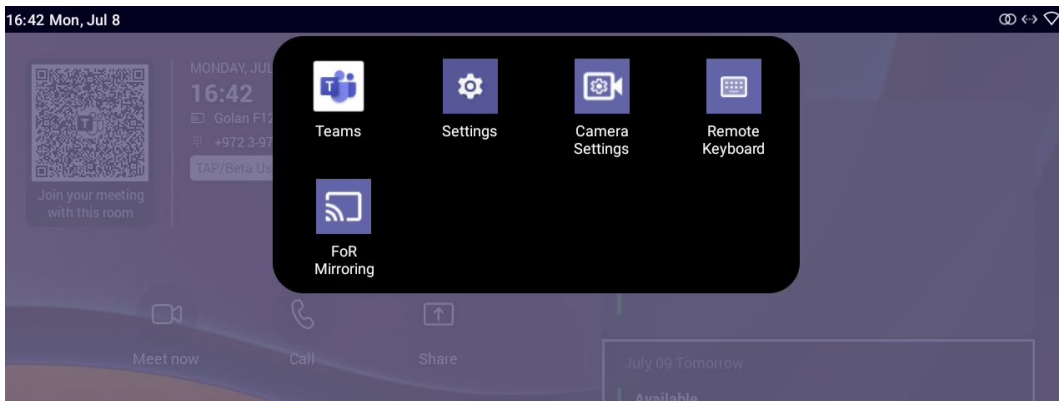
16:42 Mon, Jul 8

MONDAY, JUL
16:42
Golan F12
+972 3-97
TAP/Beta Us

Join your meeting with this room

Teams
Settings
Camera Settings
Remote Keyboard
FoR Mirroring

Meet now
Call
Share

July 09 Tomorrow
Available